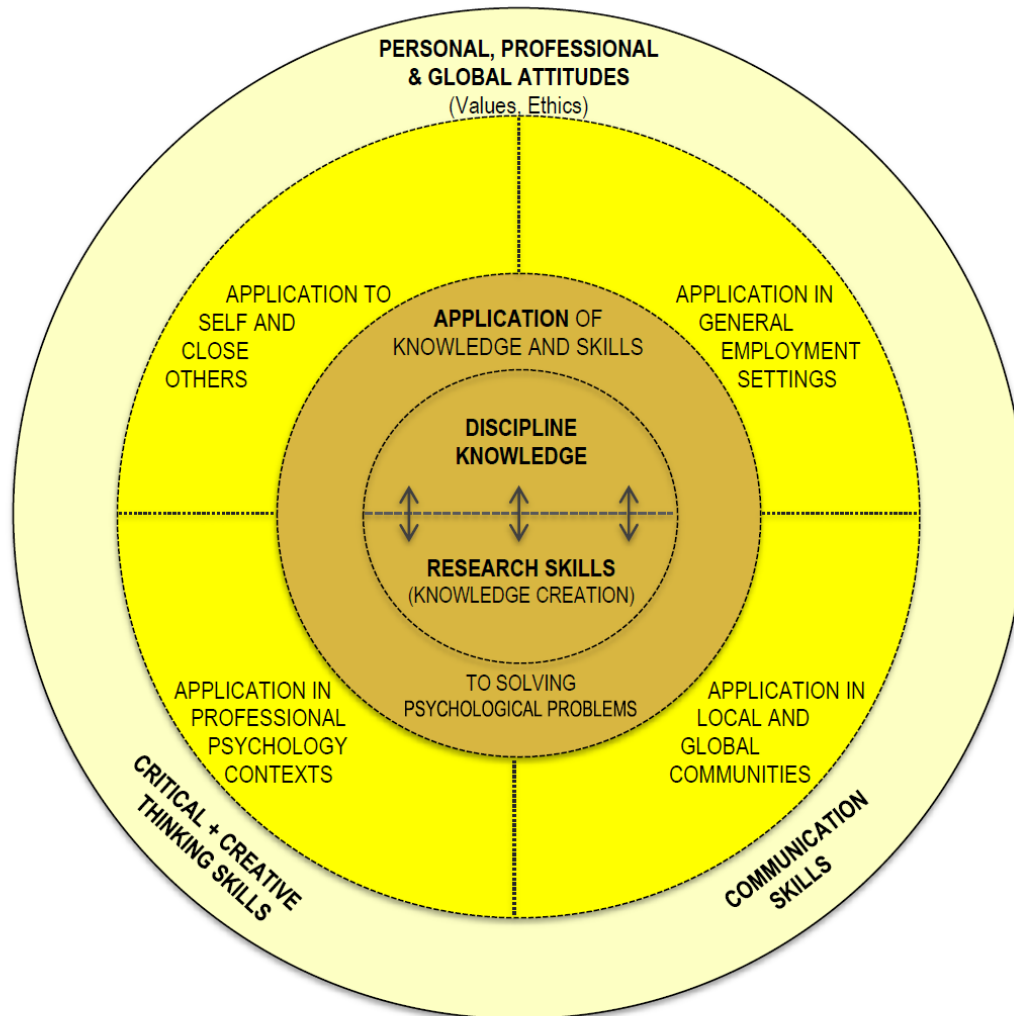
PERSONAL, PROFESSIONAL & GLOBAL ATTITUDES
(Values, Ethics)

APPLICATION TO SELF AND CLOSE OTHERS

APPLICATION IN GENERAL EMPLOYMENT SETTINGS

APPLICATION OF KNOWLEDGE AND SKILLS

DISCIPLINE KNOWLEDGE

RESEARCH SKILLS
(KNOWLEDGE CREATION)

TO SOLVING PSYCHOLOGICAL PROBLEMS

APPLICATION IN PROFESSIONAL PSYCHOLOGY CONTEXTS

APPLICATION IN LOCAL AND GLOBAL COMMUNITIES

CRITICAL + CREATIVE THINKING SKILLS

COMMUNICATION SKILLS